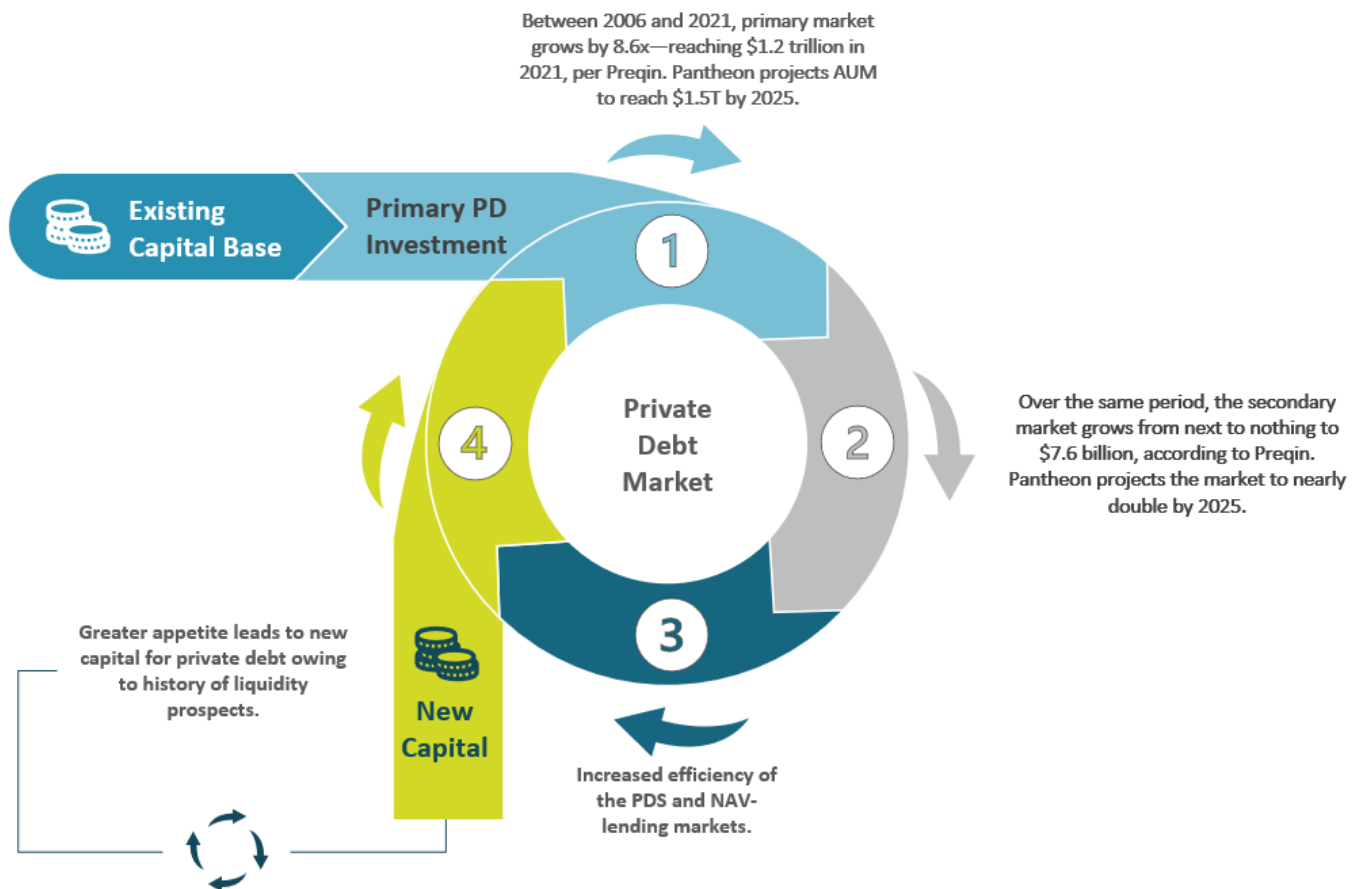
Between 2006 and 2021, primary market grows by 8.6x—reaching $1.2 trillion in 2021, per Preqin. Pantheon projects AUM to reach $1.5T by 2025.

Existing Capital Base

Primary PD Investment

1

2

3

4

Private Debt Market

Over the same period, the secondary market grows from next to nothing to $7.6 billion, according to Preqin. Pantheon projects the market to nearly double by 2025.

Greater appetite leads to new capital for private debt owing to history of liquidity prospects.

New Capital

Increased efficiency of the PDS and NAV-lending markets.